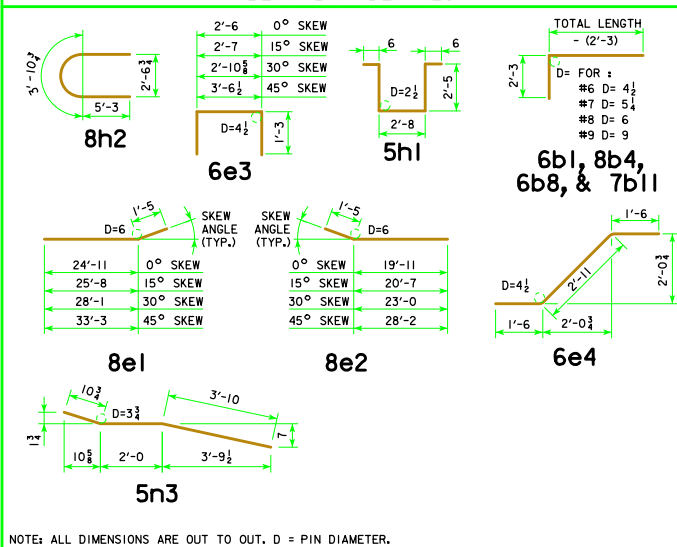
$3'-10\frac{3}{4}$

$2'-6\frac{3}{4}$

5'-3

8h2

| 2'-6 | 0° SKEW |
|---|---|
| 2'-7 | 15° SKEW |
| $2'-10\frac{5}{8}$ | 30° SKEW |
| $3'-6\frac{1}{2}$ | 45° SKEW |

$D=4\frac{1}{2}$

1'-3

6e3

6

6

$D=2\frac{1}{2}$

2'-5

2'-8

5h1

TOTAL LENGTH

- (2'-3)

2'-3

D= FOR :
#6 $D= 4\frac{1}{2}$
#7 $D= 5\frac{1}{4}$
#8 D= 6
#9 D= 9

6b1, 8b4, 6b8, & 7b11

D=6

1'-5

SKEW ANGLE (TYP.)

| 24'-11 | 0° SKEW |
|---|---|
| 25'-8 | 15° SKEW |
| 28'-1 | 30° SKEW |
| 33'-3 | 45° SKEW |

8e1

SKEW ANGLE (TYP.)

1'-5

D=6

| 0° SKEW | 19'-11 |
|---|---|
| 15° SKEW | 20'-7 |
| 30° SKEW | 23'-0 |
| 45° SKEW | 28'-2 |

8e2

1'-6

$2'-0\frac{3}{4}$

$D=4\frac{1}{2}$

2'-11

1'-6

$2'-0\frac{3}{4}$

6e4

$10\frac{3}{4}$

$D=3\frac{3}{4}$

3'-10

$1\frac{3}{4}$

7

$10\frac{5}{8}$

2'-0

$3'-9\frac{1}{2}$

5n3

NOTE: ALL DIMENSIONS ARE OUT TO OUT. D = PIN DIAMETER.